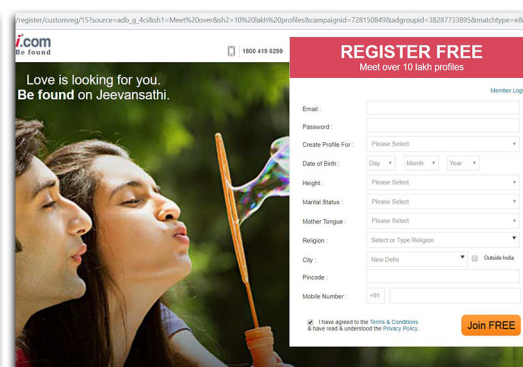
/register/customreg/15?source=adb_g_4ci&sh1=Meet%20over&sh2=10%20lakh%20profiles&campaignid=728150849&adgroupid=38287733895&matchtype=e&

i.com
Be found

1800 419 6299

Love is looking for you.
Be found on Jeevansathi.

REGISTER FREE
Meet over 10 lakh profiles

Member Log

Email :

Password :

Create Profile For : Please Select

Date of Birth : Day Month Year

Height : Please Select

Marital Status : Please Select

Mother Tongue : Please Select

Religion : Select or Type Religion

City : New Delhi Outside India

Pincode :

Mobile Number : +91

I have agreed to the Terms & Conditions & have read & understood the Privacy Policy.

Join FREE